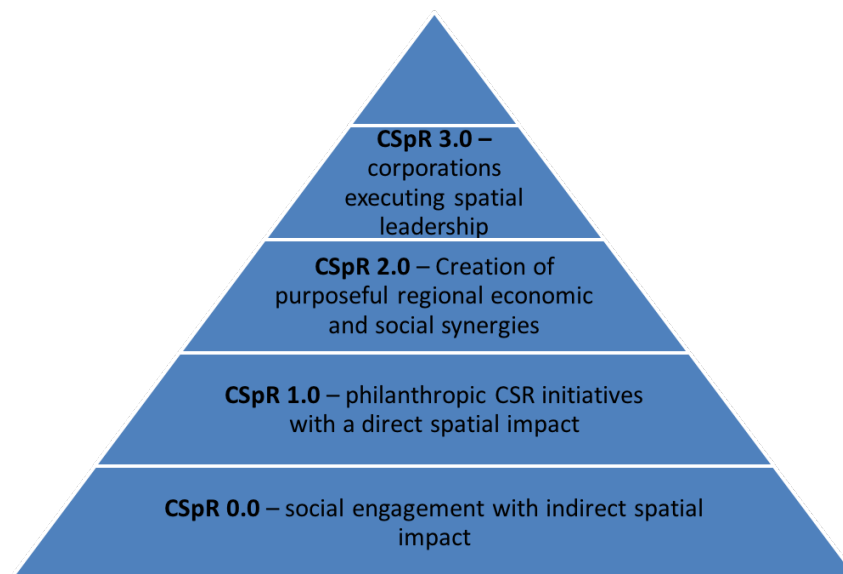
**CSpR 3.0 –** corporations executing spatial leadership

**CSpR 2.0** – Creation of purposeful regional economic and social synergies

**CSpR 1.0** – philanthropic CSR initiatives with a direct spatial impact

**CSpR 0.0** – social engagement with indirect spatial impact